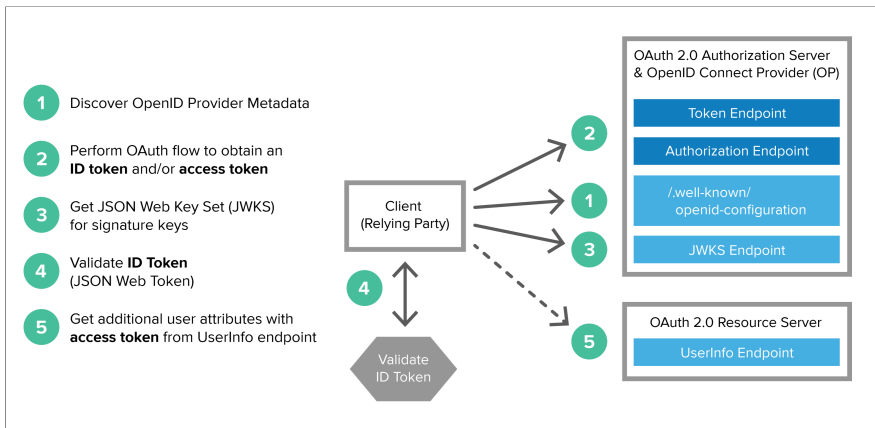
1 Discover OpenID Provider Metadata

2 Perform OAuth flow to obtain an **ID token** and/or **access token**

3 Get JSON Web Key Set (JWKS) for signature keys

4 Validate **ID Token** (JSON Web Token)

5 Get additional user attributes with **access token** from UserInfo endpoint

Client (Relying Party)

4

Validate ID Token

2

1

3

5

OAuth 2.0 Authorization Server & OpenID Connect Provider (OP)

Token Endpoint

Authorization Endpoint

/.well-known/ openid-configuration

JWKS Endpoint

OAuth 2.0 Resource Server

UserInfo Endpoint